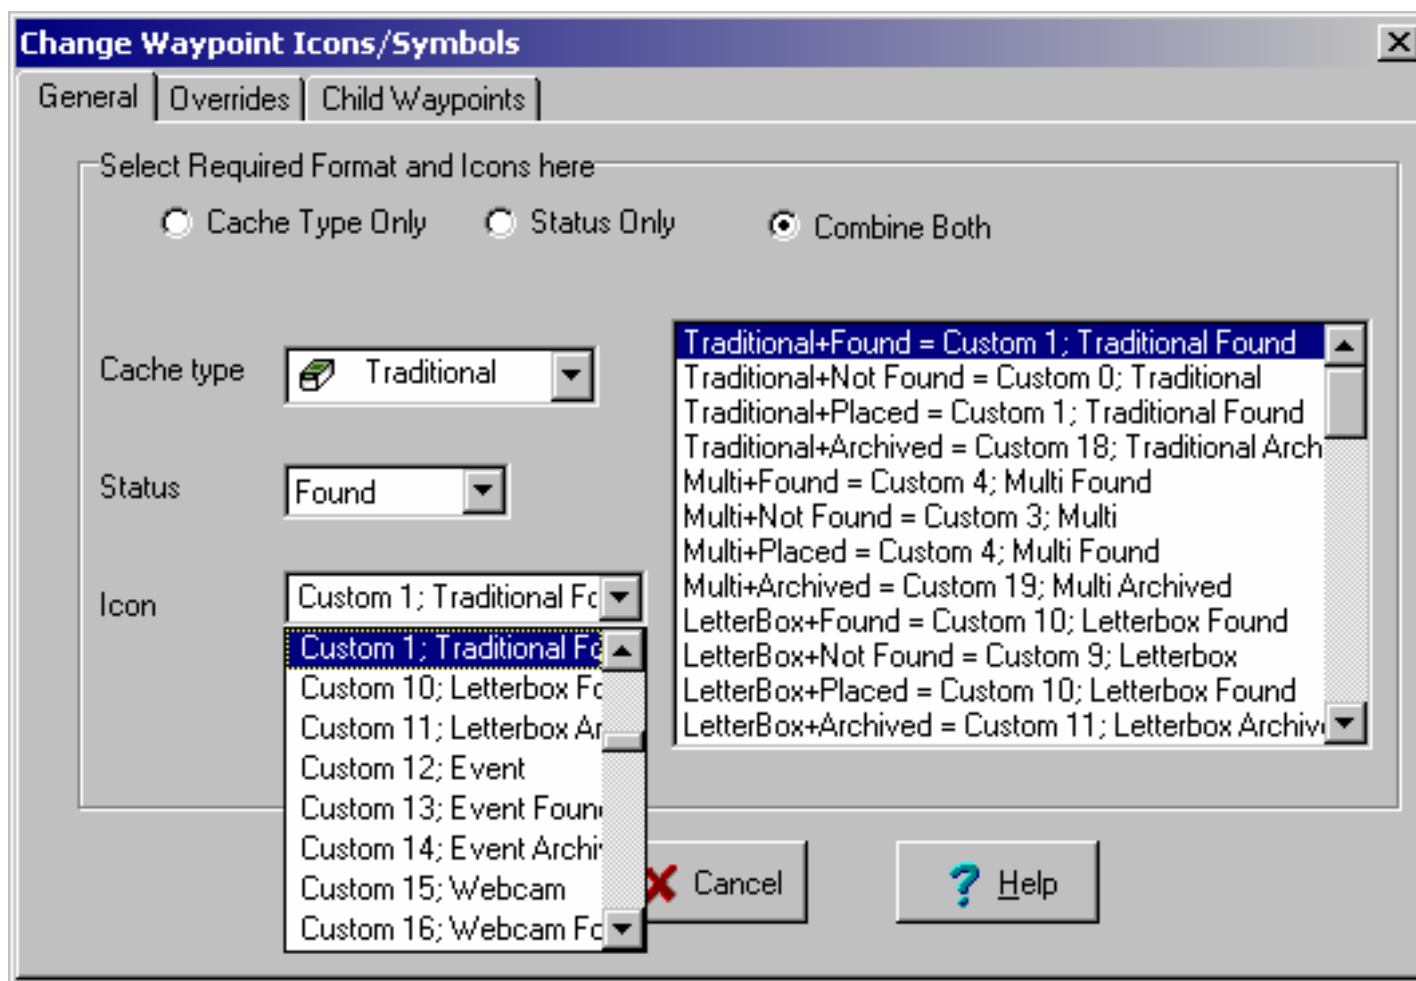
Change Waypoint Icons/Symbols

General | Overrides | Child Waypoints

Select Required Format and Icons here

Cache Type Only
Status Only
Combine Both

Cache type
Traditional

Status
Found

Icon
Custom 1; Traditional Fo

Custom 1; Traditional Fo
Custom 10; Letterbox Fo
Custom 11; Letterbox Ar
Custom 12; Event
Custom 13; Event Foun
Custom 14; Event Archi
Custom 15; Webcam
Custom 16; Webcam Fo

Traditional+Found = Custom 1; Traditional Found
Traditional+Not Found = Custom 0; Traditional
Traditional+Placed = Custom 1; Traditional Found
Traditional+Archived = Custom 18; Traditional Arch
Multi+Found = Custom 4; Multi Found
Multi+Not Found = Custom 3; Multi
Multi+Placed = Custom 4; Multi Found
Multi+Archived = Custom 19; Multi Archived
LetterBox+Found = Custom 10; Letterbox Found
LetterBox+Not Found = Custom 9; Letterbox
LetterBox+Placed = Custom 10; Letterbox Found
LetterBox+Archived = Custom 11; Letterbox Archiv

Cancel
Help